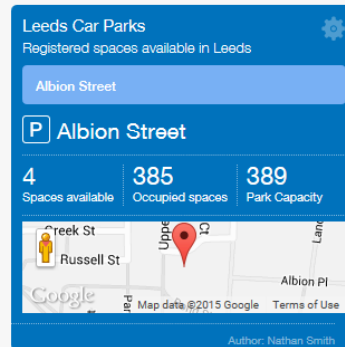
Leeds Car Parks
Registered spaces available in Leeds

Albion Street

P Albion Street

4
Spaces available

385
Occupied spaces

389
Park Capacity

Greek St
Russell St
Upper
Ct
Land
Albion Pl
Google
Map data ©2015 Google
Terms of Use

Author: Nathan Smith